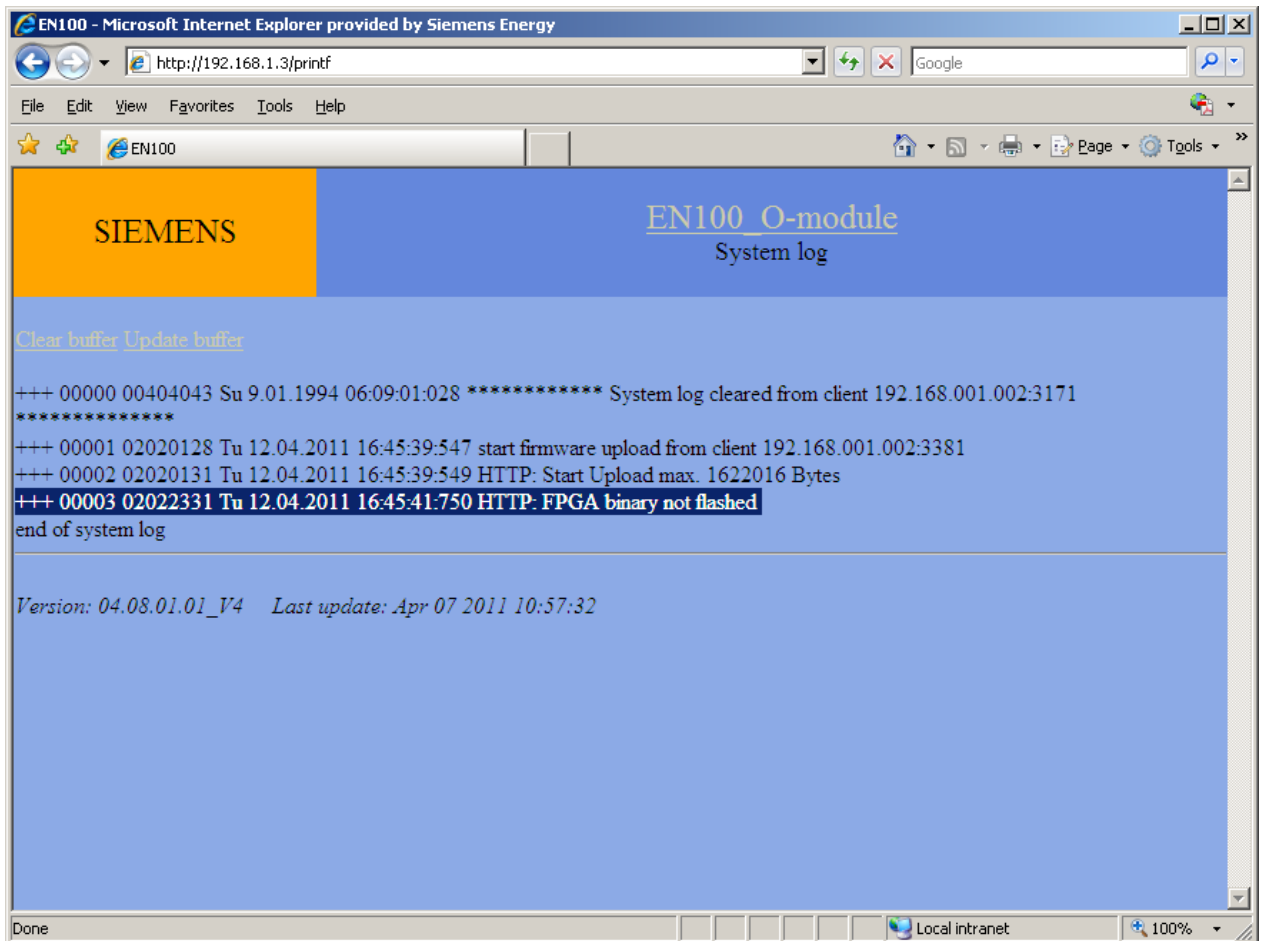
EN100 - Microsoft Internet Explorer provided by Siemens Energy

http://192.168.1.3/printf

Google

File Edit View Favorites Tools Help

EN100

Page Tools

SIEMENS

EN100_O-module
System log

Clear buffer Update buffer

+++ 00000 00404043 Su 9.01.1994 06:09:01:028 ************ System log cleared from client 192.168.001.002:3171 **************
+++ 00001 02020128 Tu 12.04.2011 16:45:39:547 start firmware upload from client 192.168.001.002:3381
+++ 00002 02020131 Tu 12.04.2011 16:45:39:549 HTTP: Start Upload max. 1622016 Bytes
+++ 00003 02022331 Tu 12.04.2011 16:45:41:750 HTTP: FPGA binary not flashed
end of system log

Version: 04.08.01.01_V4 Last update: Apr 07 2011 10:57:32

Done

Local intranet

100%